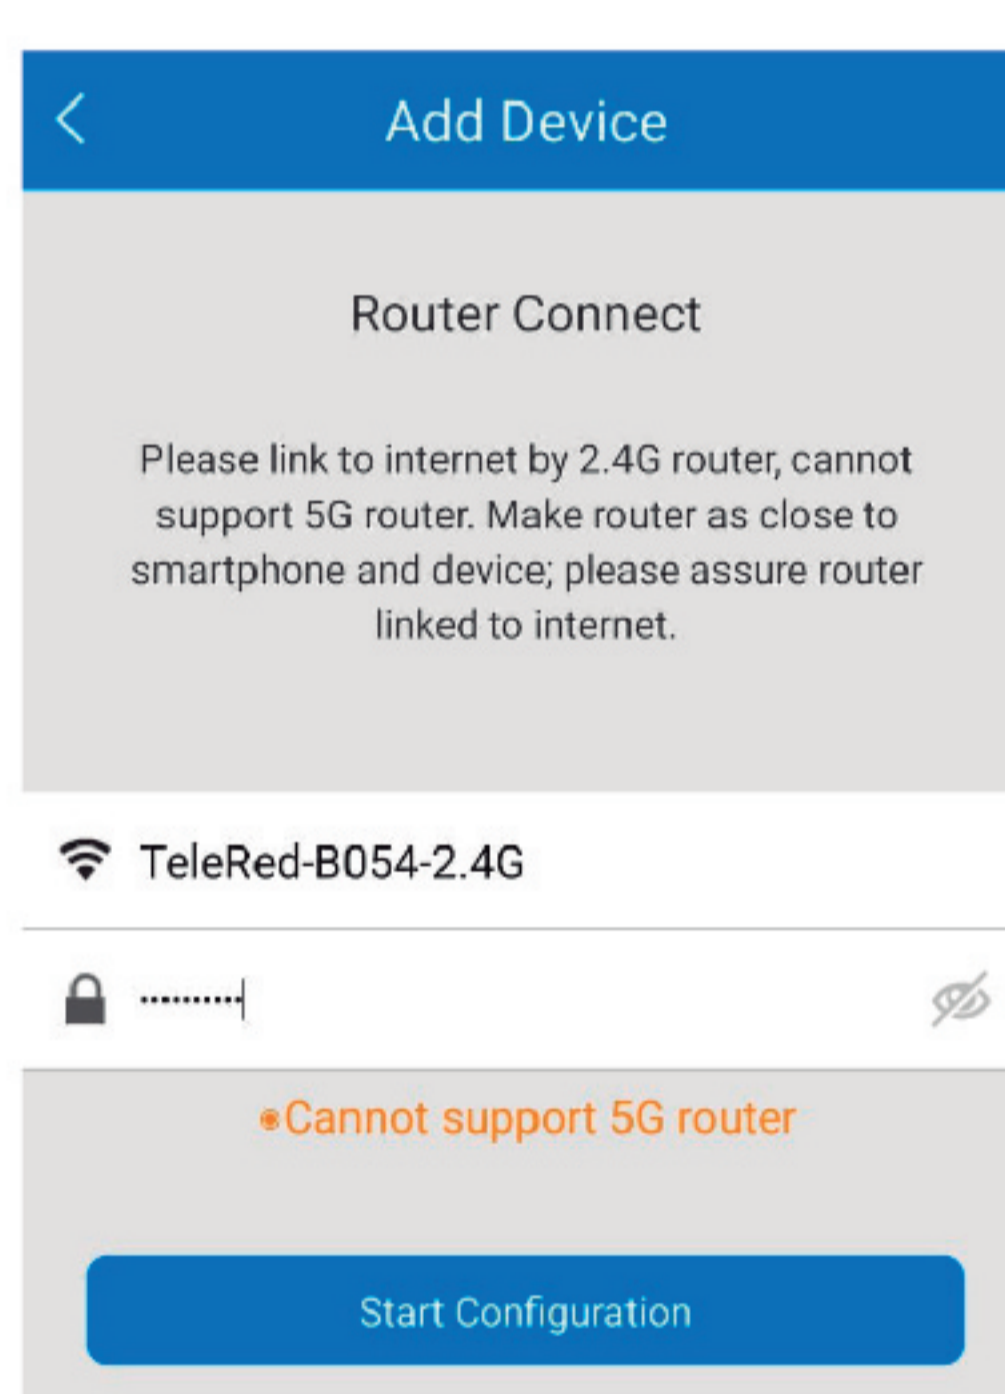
Add Device

Router Connect

Please link to internet by 2.4G router, cannot support 5G router. Make router as close to smartphone and device; please assure router linked to internet.

TeleRed-B054-2.4G

··········

•Cannot support 5G router

Start Configuration